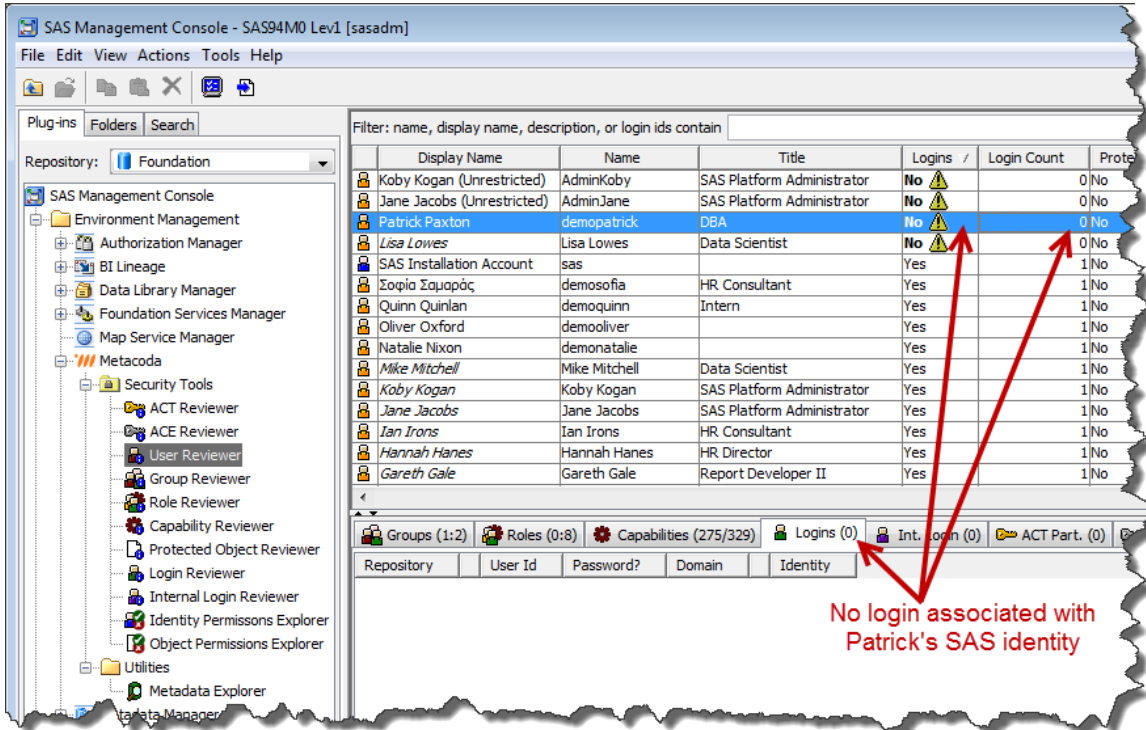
SAS Management Console - SAS94M0 Lev1 [sasadm]

File Edit View Actions Tools Help

Plug-ins | Folders | Search

Repository: Foundation

SAS Management Console
Environment Management
Authorization Manager
BI Lineage
Data Library Manager
Foundation Services Manager
Map Service Manager
Metacoda
Security Tools
ACT Reviewer
ACE Reviewer
User Reviewer
Group Reviewer
Role Reviewer
Capability Reviewer
Protected Object Reviewer
Login Reviewer
Internal Login Reviewer
Identity Permissons Explorer
Object Permissions Explorer
Utilities
Metadata Explorer
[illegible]tadata Manager

Filter: name, display name, description, or login ids contain

| Display Name | Name | Title | Logins | Login Count | Prote |
|---|---|---|---|---|---|
| Koby Kogan (Unrestricted) | AdminKoby | SAS Platform Administrator | No | 0 | No |
| Jane Jacobs (Unrestricted) | AdminJane | SAS Platform Administrator | No | 0 | No |
| Patrick Paxton | demopatrick | DBA | No | 0 | No |
| Lisa Lowes | Lisa Lowes | Data Scientist | No | 0 | No |
| SAS Installation Account | sas | | Yes | 1 | No |
| Σοφία Σαμαράς | demosofia | HR Consultant | Yes | 1 | No |
| Quinn Quinlan | demoquinn | Intern | Yes | 1 | No |
| Oliver Oxford | demooliver | | Yes | 1 | No |
| Natalie Nixon | demonatalie | | Yes | 1 | No |
| Mike Mitchell | Mike Mitchell | Data Scientist | Yes | 1 | No |
| Koby Kogan | Koby Kogan | SAS Platform Administrator | Yes | 1 | No |
| Jane Jacobs | Jane Jacobs | SAS Platform Administrator | Yes | 1 | No |
| Ian Irons | Ian Irons | HR Consultant | Yes | 1 | No |
| Hannah Hanes | Hannah Hanes | HR Director | Yes | 1 | No |
| Gareth Gale | Gareth Gale | Report Developer II | Yes | 1 | No |

Groups (1:2) | Roles (0:8) | Capabilities (275/329) | Logins (0) | Int. Login (0) | ACT Part. (0)

| Repository | | User Id | Password? | Domain | | Identity |
|---|---|---|---|---|---|---|

No login associated with Patrick's SAS identity